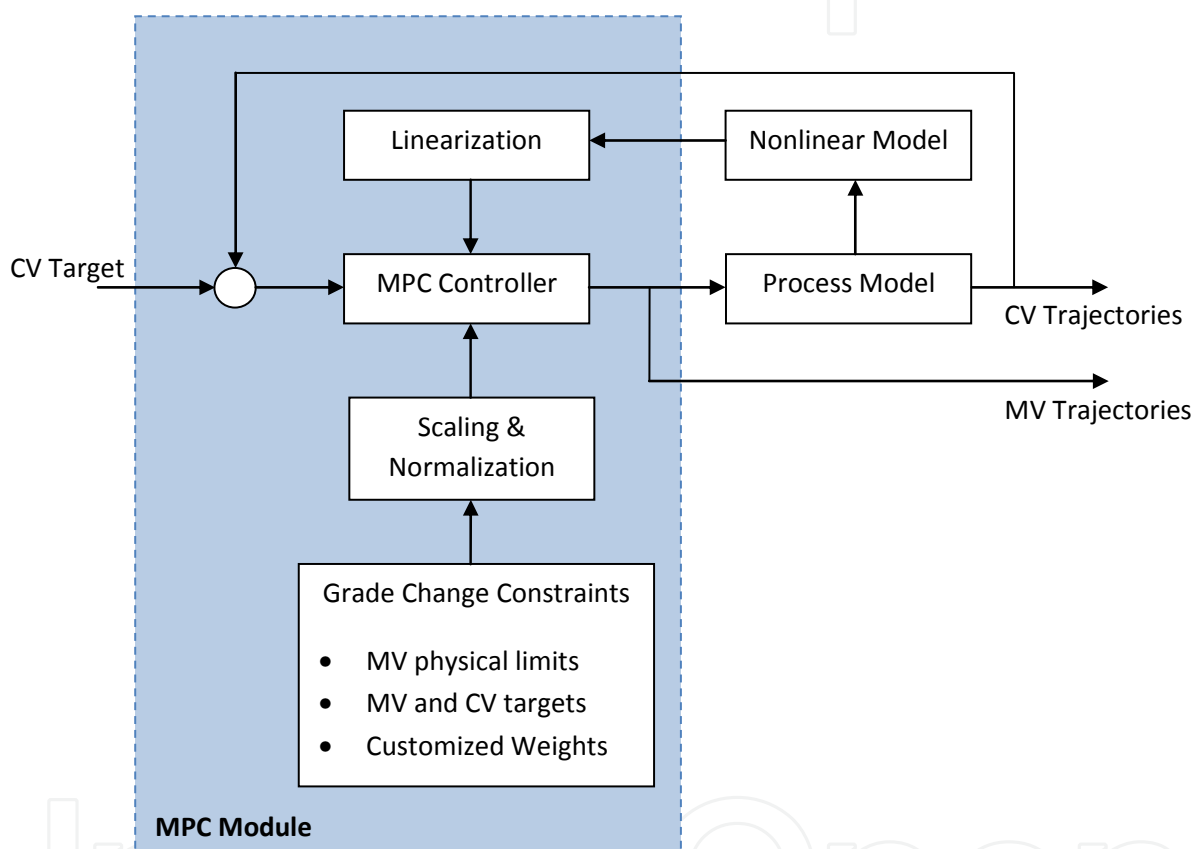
Linearization

Nonlinear Model

CV Target

MPC Controller

Process Model

CV Trajectories

MV Trajectories

Scaling & Normalization

Grade Change Constraints

- MV physical limits
- MV and CV targets
- Customized Weights

MPC Module